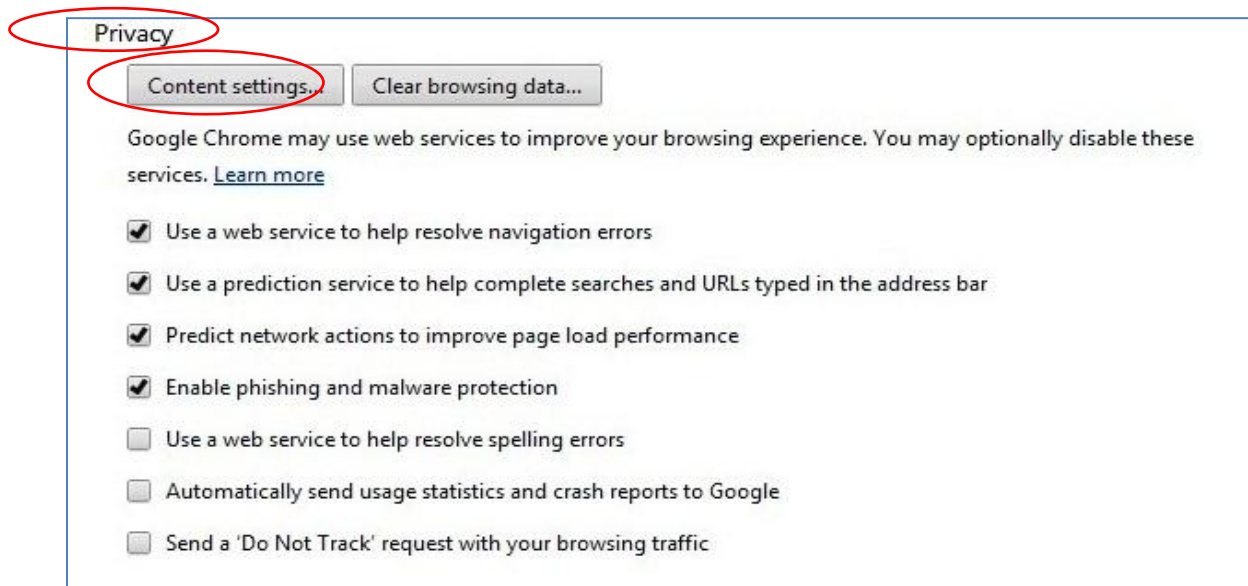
Privacy

Content settings... Clear browsing data...

Google Chrome may use web services to improve your browsing experience. You may optionally disable these services. Learn more

Use a web service to help resolve navigation errors

Use a prediction service to help complete searches and URLs typed in the address bar

Predict network actions to improve page load performance

Enable phishing and malware protection

Use a web service to help resolve spelling errors

Automatically send usage statistics and crash reports to Google

Send a 'Do Not Track' request with your browsing traffic